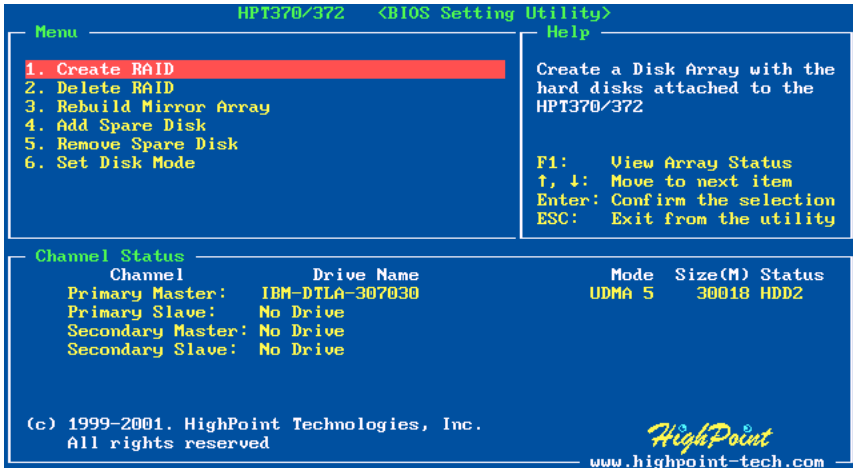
HPT370/372 <BIOS Setting Utility>

Menu

1. Create RAID
2. Delete RAID
3. Rebuild Mirror Array
4. Add Spare Disk
5. Remove Spare Disk
6. Set Disk Mode

Help

Create a Disk Array with the hard disks attached to the HPT370/372

F1: View Array Status
↑, ↓: Move to next item
Enter: Confirm the selection
ESC: Exit from the utility

Channel Status

| Channel | Drive Name | Mode | Size(M) | Status |
|---|---|---|---|---|
| Primary Master: | IBM-DTLA-307030 | UDMA 5 | 30018 | HDD2 |
| Primary Slave: | No Drive | | | |
| Secondary Master: | No Drive | | | |
| Secondary Slave: | No Drive | | | |

(c) 1999-2001. HighPoint Technologies, Inc.
All rights reserved

HighPoint
www.highpoint-tech.com